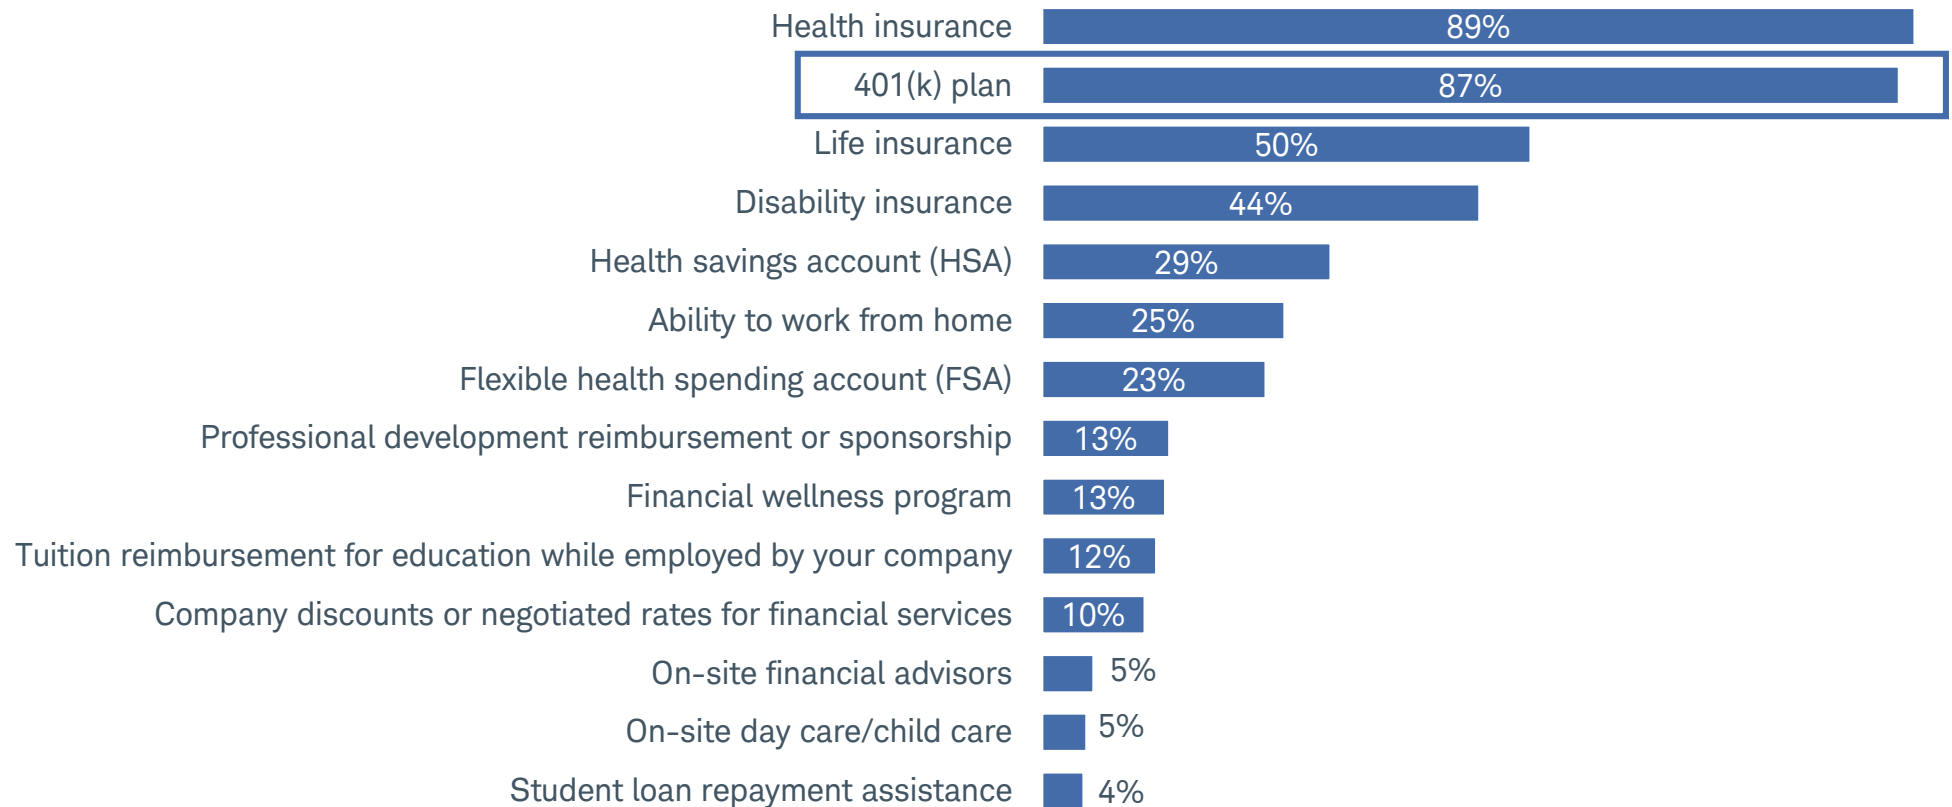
Health insurance 89%
401(k) plan 87%
Life insurance 50%
Disability insurance 44%
Health savings account (HSA) 29%
Ability to work from home 25%
Flexible health spending account (FSA) 23%
Professional development reimbursement or sponsorship 13%
Financial wellness program 13%
Tuition reimbursement for education while employed by your company 12%
Company discounts or negotiated rates for financial services 10%
On-site financial advisors 5%
On-site day care/child care 5%
Student loan repayment assistance 4%